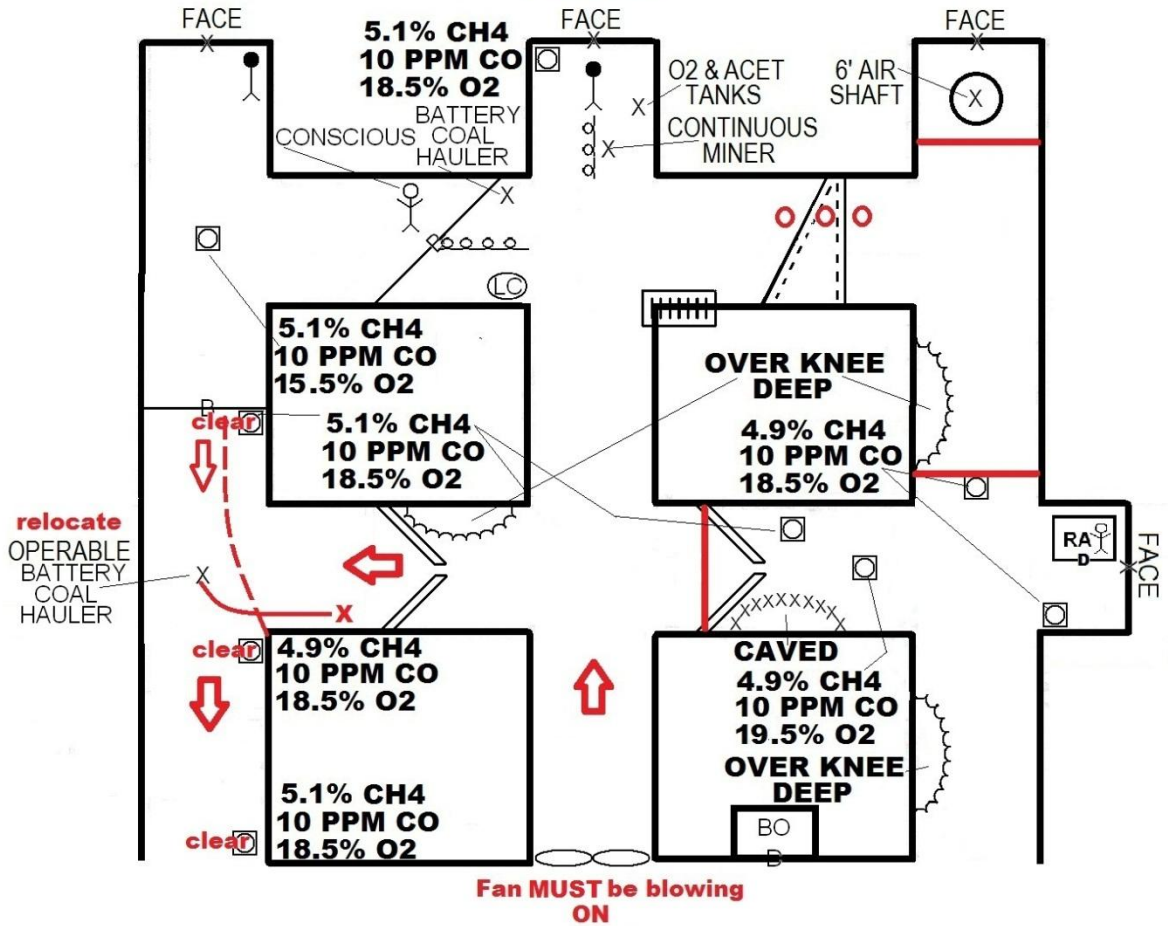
FACE

5.1% CH4
10 PPM CO
18.5% O2

FACE

FACE

O2 & ACET TANKS

6' AIR SHAFT

X

BATTERY COAL HAULER

CONSCIOUS

X

X

CONTINUOUS MINER

X

LC

5.1% CH4
10 PPM CO
15.5% O2

OVER KNEE DEEP

P

clear

5.1% CH4
10 PPM CO
18.5% O2

4.9% CH4
10 PPM CO
18.5% O2

relocate

OPERABLE BATTERY COAL HAULER

X

X

RA D

FACE

clear

4.9% CH4
10 PPM CO
18.5% O2

CAVED

4.9% CH4
10 PPM CO
19.5% O2

OVER KNEE DEEP

5.1% CH4
10 PPM CO
18.5% O2

clear

BO B

Fan MUST be blowing ON